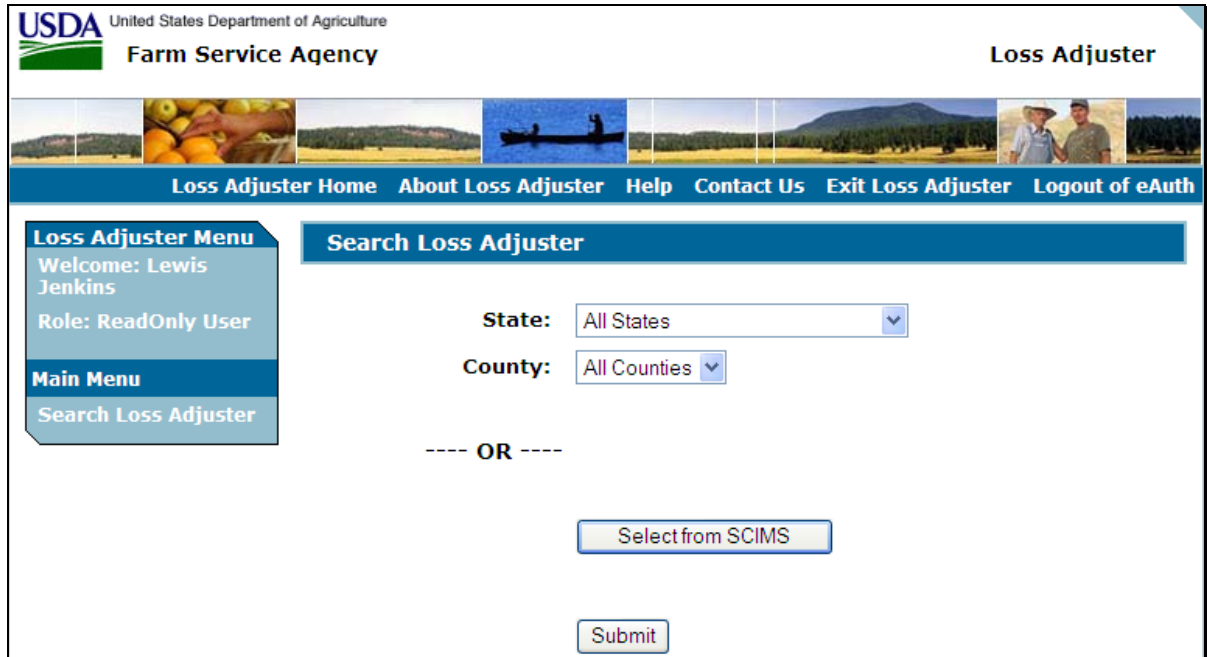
USDA United States Department of Agriculture
Farm Service Agency

Loss Adjuster

Loss Adjuster Home About Loss Adjuster Help Contact Us Exit Loss Adjuster Logout of eAuth

Loss Adjuster Menu
Welcome: Lewis Jenkins
Role: ReadOnly User

Main Menu
Search Loss Adjuster

Search Loss Adjuster

State: All States

County: All Counties

---- OR ----

Select from SCIMS

Submit